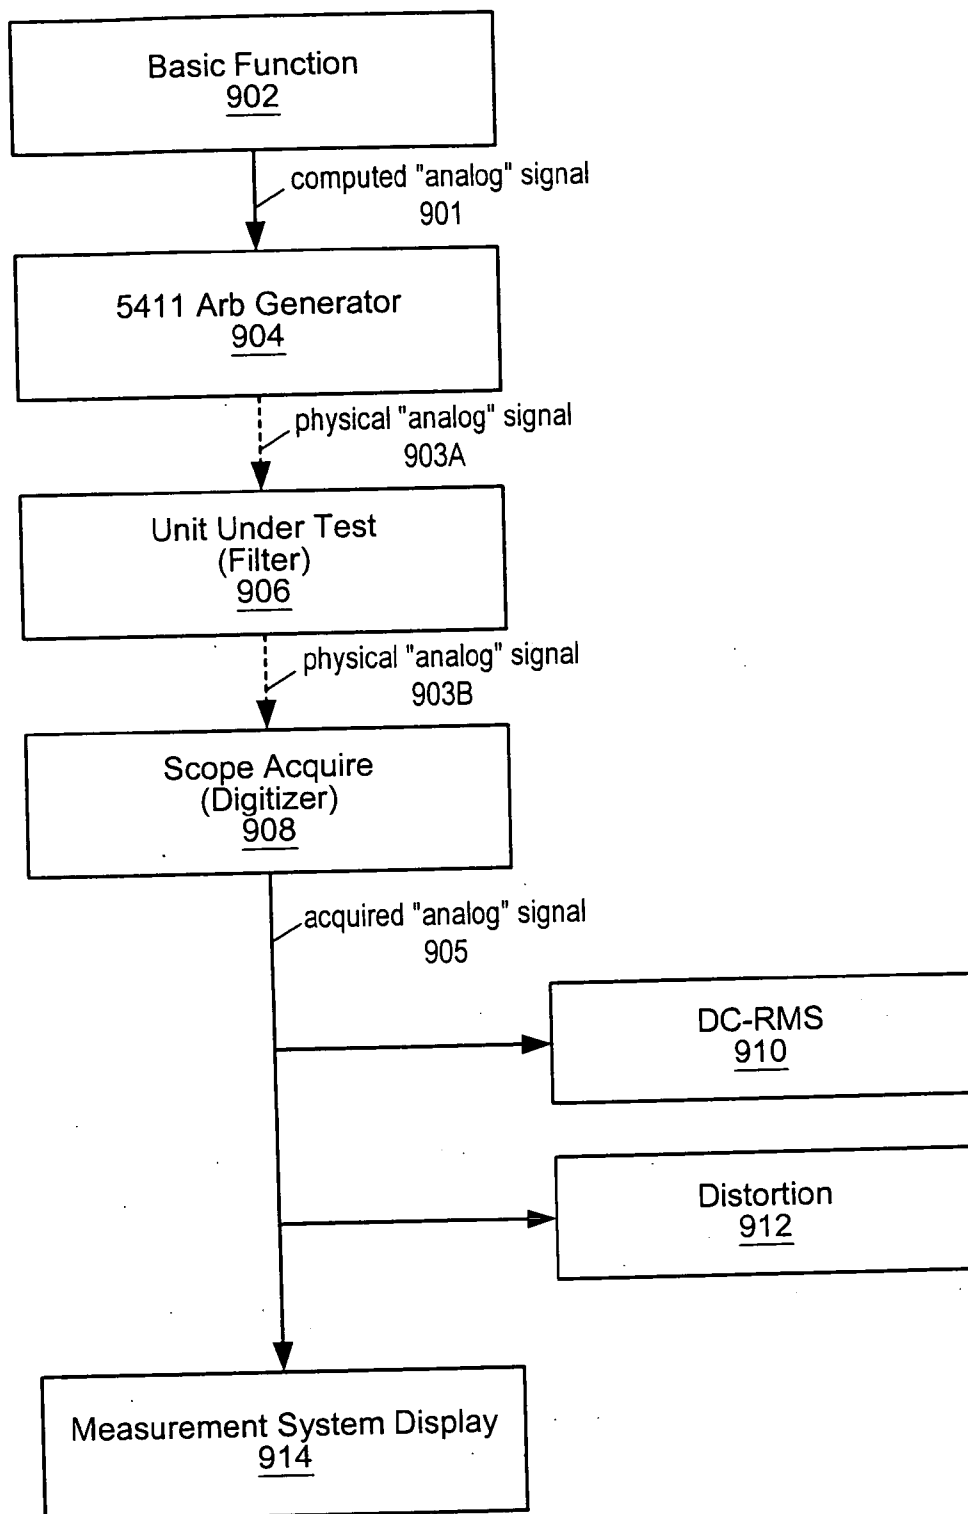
Basic Function
902

computed "analog" signal
901

5411 Arb Generator
904

physical "analog" signal
903A

Unit Under Test
(Filter)
906

physical "analog" signal
903B

Scope Acquire
(Digitizer)
908

acquired "analog" signal
905

DC-RMS
910

Distortion
912

Measurement System Display
914